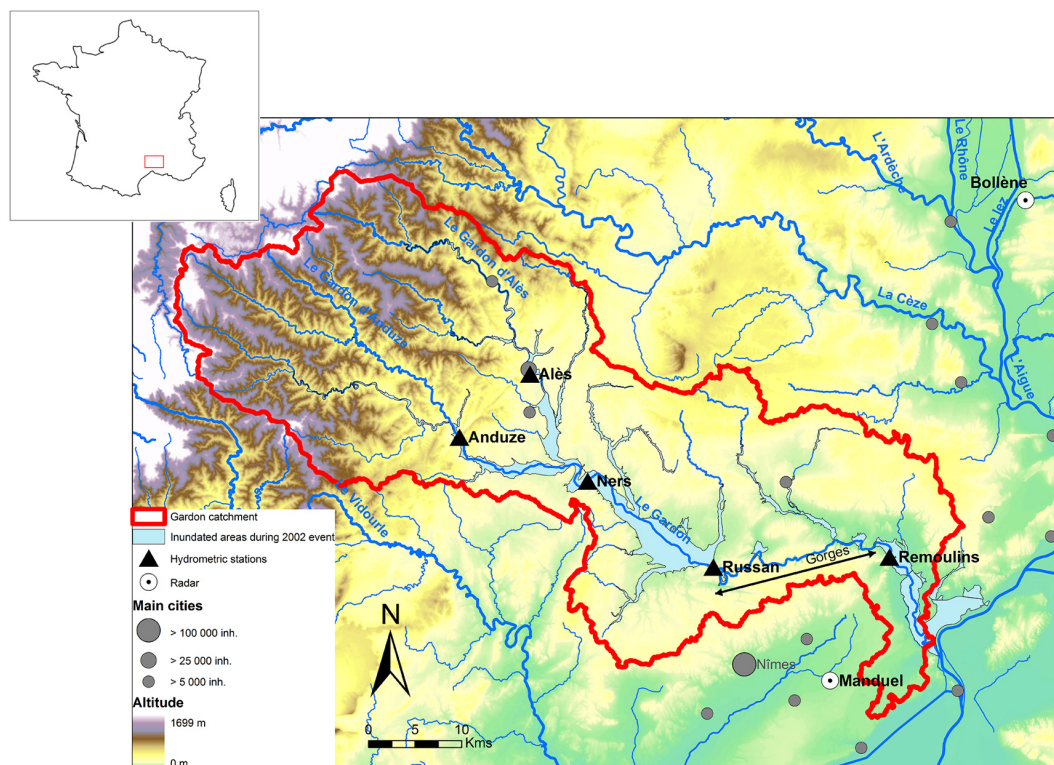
L'Ardèche
Le Rhône
Le Lez
Bollène
Le Gardon d'Alès
Le Gardon d'Anduze
La Cèze
L'Aigue
Alès
Anduze
Ners
Le Gardon
Le Vidourle
Russan
Gorges
Remoulins
Nîmes
Manduel

Gardon catchment
Inundated areas during 2002 event
Hydrometric stations
Radar
Main cities
> 100 000 inh.
> 25 000 inh.
> 5 000 inh.
Altitude
1699 m
0 m

N
0 5 10
Kms